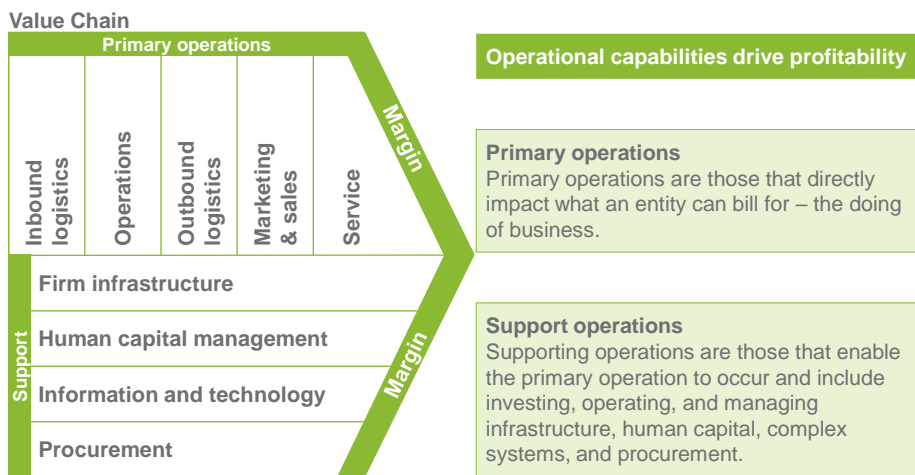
Value Chain

Primary operations

Inbound logistics

Operations

Outbound logistics

Marketing & sales

Service

Margin

Support

Firm infrastructure

Human capital management

Information and technology

Procurement

Margin

Operational capabilities drive profitability

Primary operations
Primary operations are those that directly impact what an entity can bill for – the doing of business.

Support operations
Supporting operations are those that enable the primary operation to occur and include investing, operating, and managing infrastructure, human capital, complex systems, and procurement.